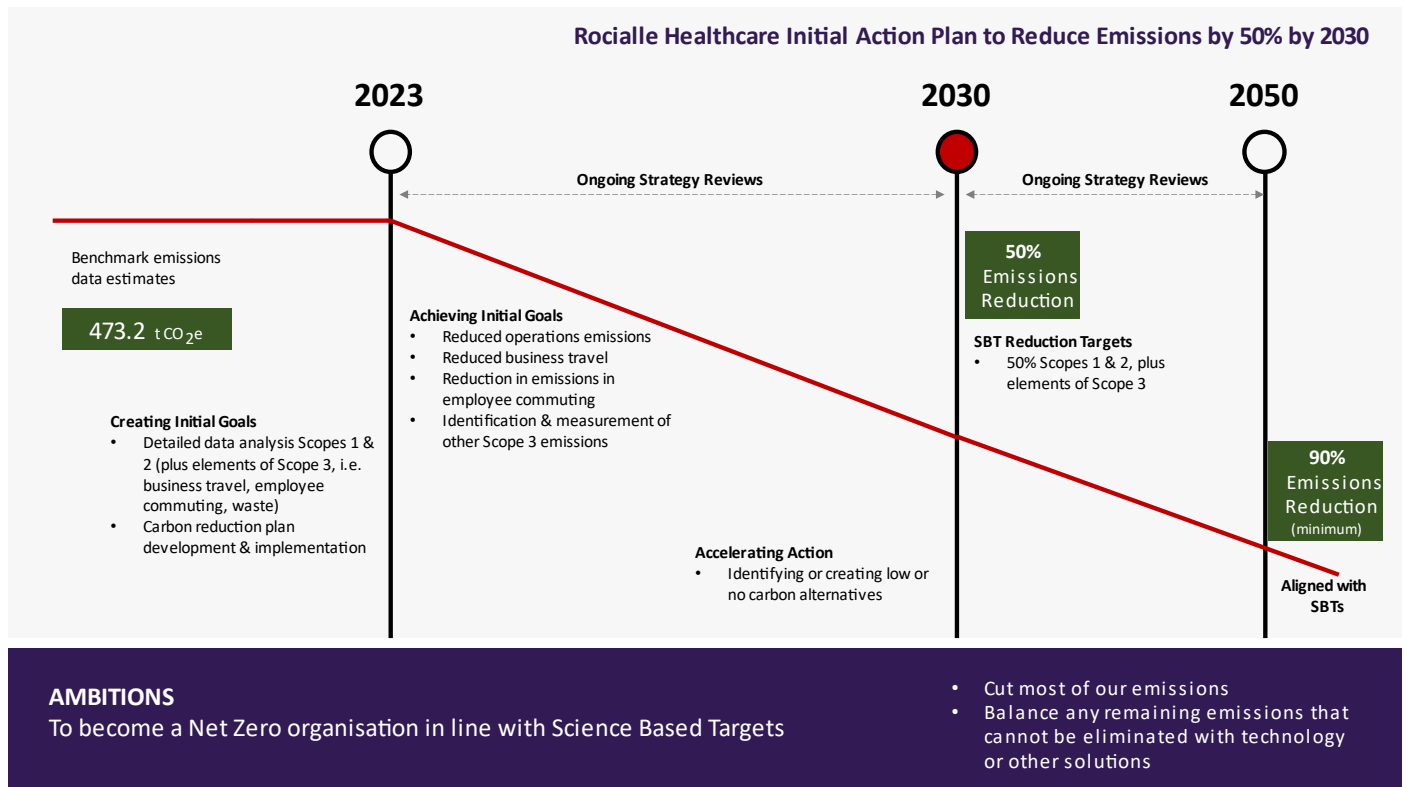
Rocialle Healthcare Initial Action Plan to Reduce Emissions by 50% by 2030

2023

2030

2050

Ongoing Strategy Reviews

Ongoing Strategy Reviews

Benchmark emissions data estimates

473.2 t $CO_2$e

Creating Initial Goals
• Detailed data analysis Scopes 1 & 2 (plus elements of Scope 3, i.e. business travel, employee commuting, waste)
• Carbon reduction plan development & implementation

Achieving Initial Goals
• Reduced operations emissions
• Reduced business travel
• Reduction in emissions in employee commuting
• Identification & measurement of other Scope 3 emissions

Accelerating Action
• Identifying or creating low or no carbon alternatives

50% Emissions Reduction

SBT Reduction Targets
• 50% Scopes 1 & 2, plus elements of Scope 3

90% Emissions Reduction (minimum)

Aligned with SBTs

AMBITIONS
To become a Net Zero organisation in line with Science Based Targets

• Cut most of our emissions
• Balance any remaining emissions that cannot be eliminated with technology or other solutions